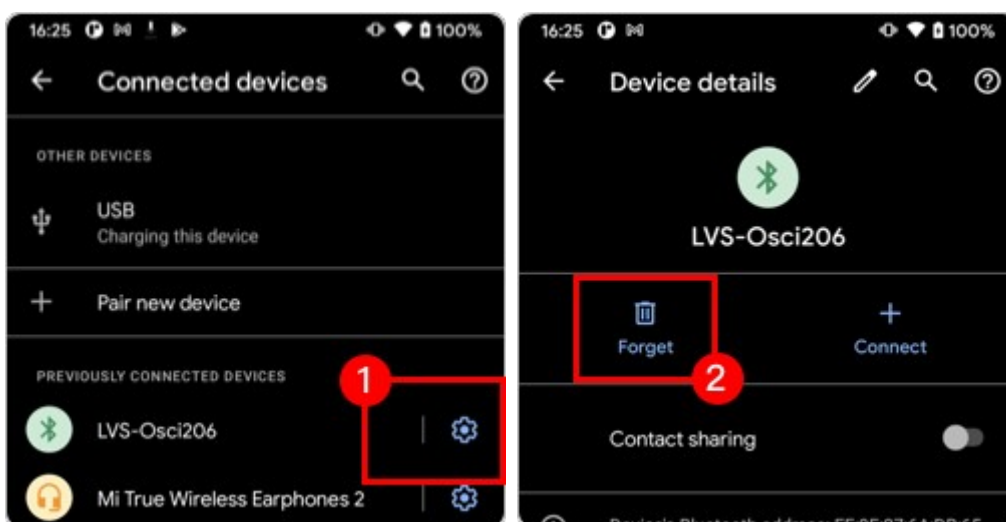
16:25 100%

Connected devices

OTHER DEVICES

USB
Charging this device

Pair new device

PREVIOUSLY CONNECTED DEVICES

LVS-Osci206

Mi True Wireless Earphones 2

1

16:25 100%

Device details

LVS-Osci206

Forget

Connect

2

Contact sharing

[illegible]